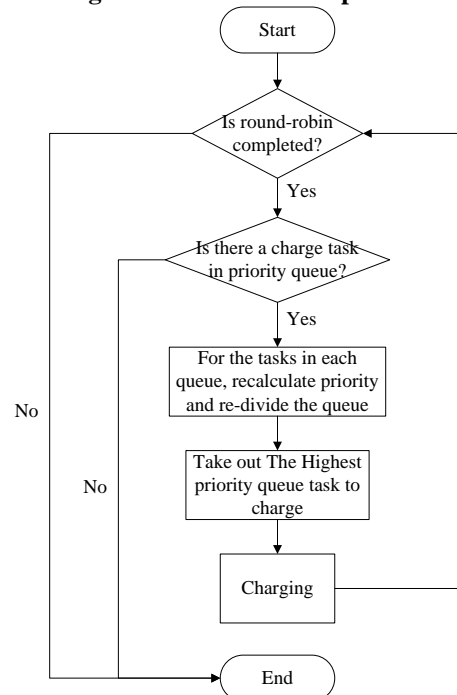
Start

Is round-robin completed?

Yes

Is there a charge task in priority queue?

Yes

For the tasks in each queue, recalculate priority and re-divide the queue

Take out The Highest priority queue task to charge

Charging

No

No

End